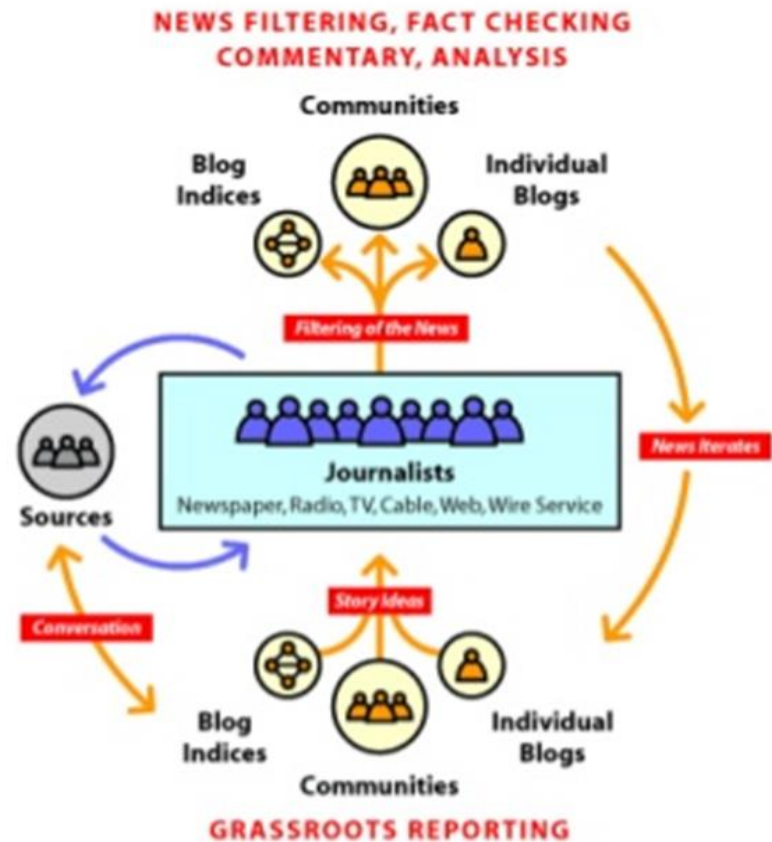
NEWS FILTERING, FACT CHECKING
COMMENTARY, ANALYSIS

Communities

Blog Indices

Individual Blogs

Filtering of the News

Journalists
Newspaper, Radio, TV, Cable, Web, Wire Service

Sources

News iterates

Story Ideas

Conversation

Blog Indices

Individual Blogs

Communities

GRASSROOTS REPORTING